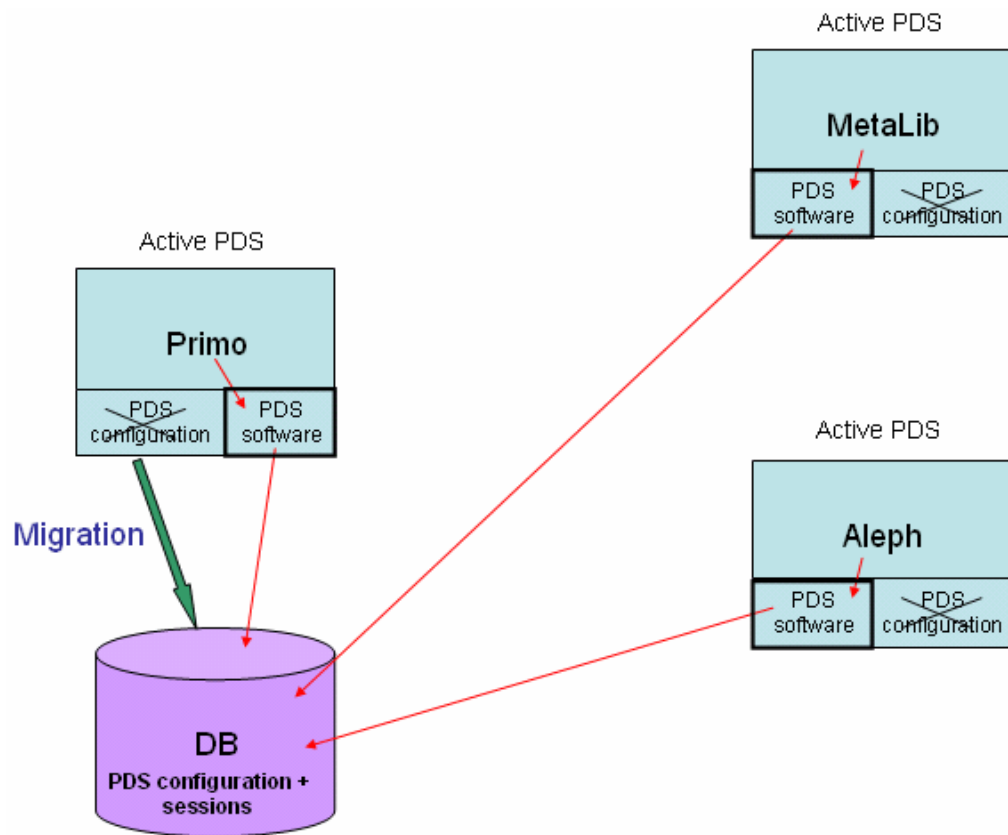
Active PDS

MetaLib

PDS software

PDS configuration

Active PDS

Primo

PDS configuration

PDS software

Migration

Active PDS

Aleph

PDS software

PDS configuration

DB

PDS configuration + sessions